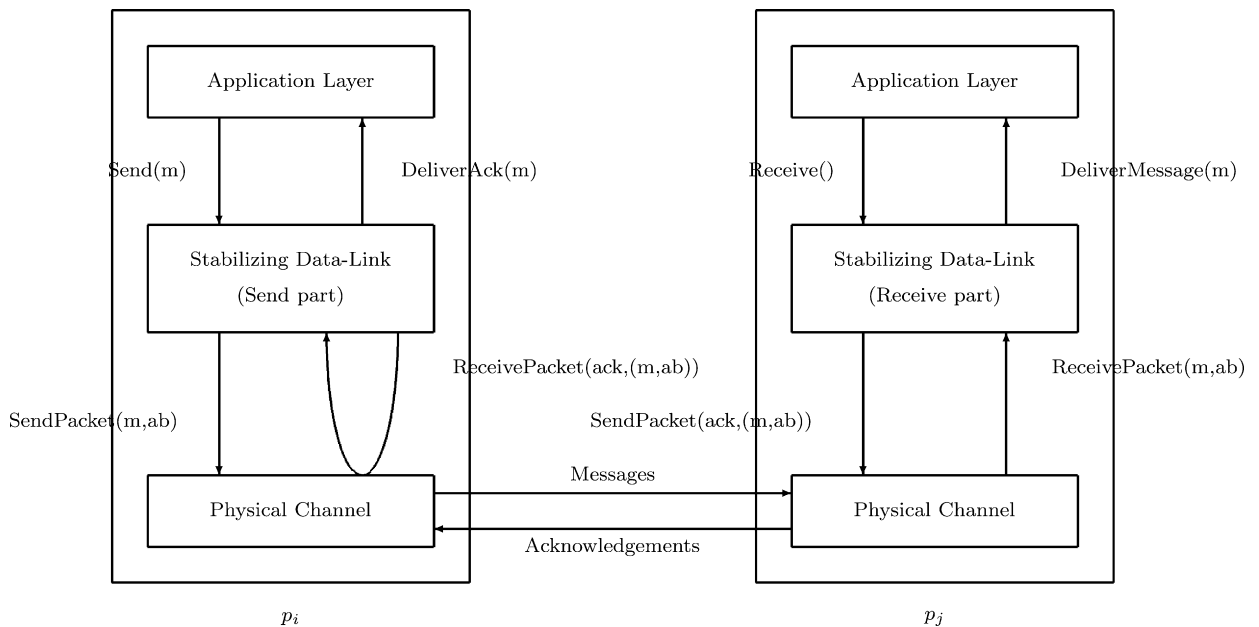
Application Layer

Send(m)

DeliverAck(m)

Stabilizing Data-Link
(Send part)

ReceivePacket(ack,(m,ab))

SendPacket(m,ab)

Physical Channel

$p_i$

Application Layer

Receive()

DeliverMessage(m)

Stabilizing Data-Link
(Receive part)

ReceivePacket(m,ab)

SendPacket(ack,(m,ab))

Messages

Acknowledgements

Physical Channel

$p_j$